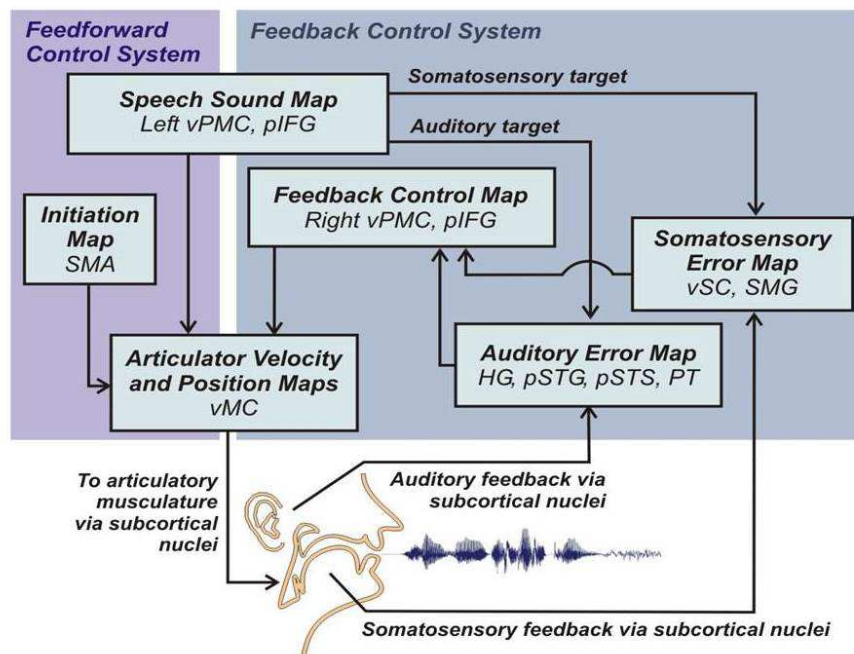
Feedforward Control System

Feedback Control System

Somatosensory target

Speech Sound Map
Left vPMC, pIFG

Auditory target

Feedback Control Map
Right vPMC, pIFG

Initiation Map
SMA

Somatosensory Error Map
vSC, SMG

Articulator Velocity and Position Maps
vMC

Auditory Error Map
HG, pSTG, pSTS, PT

To articulatory musculature via subcortical nuclei

Auditory feedback via subcortical nuclei

Somatosensory feedback via subcortical nuclei